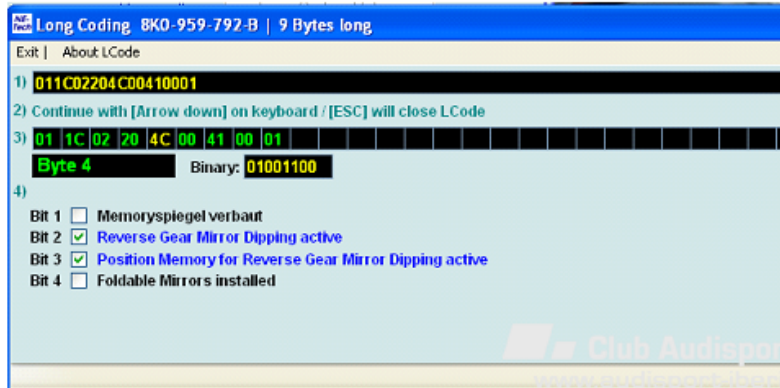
Long Coding 8K0-959-792-B | 9 Bytes long

Exit | About LCode

1) 011C02204C00410001

2) Continue with [Arrow down] on keyboard / [ESC] will close LCode

3) 01 1C 02 20 4C 00 41 00 01

Byte 4 Binary: 01001100

4)

Bit 1 Memoryspiegel verbaut
Bit 2 Reverse Gear Mirror Dipping active
Bit 3 Position Memory for Reverse Gear Mirror Dipping active
Bit 4 Foldable Mirrors installed

Club Audispo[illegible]